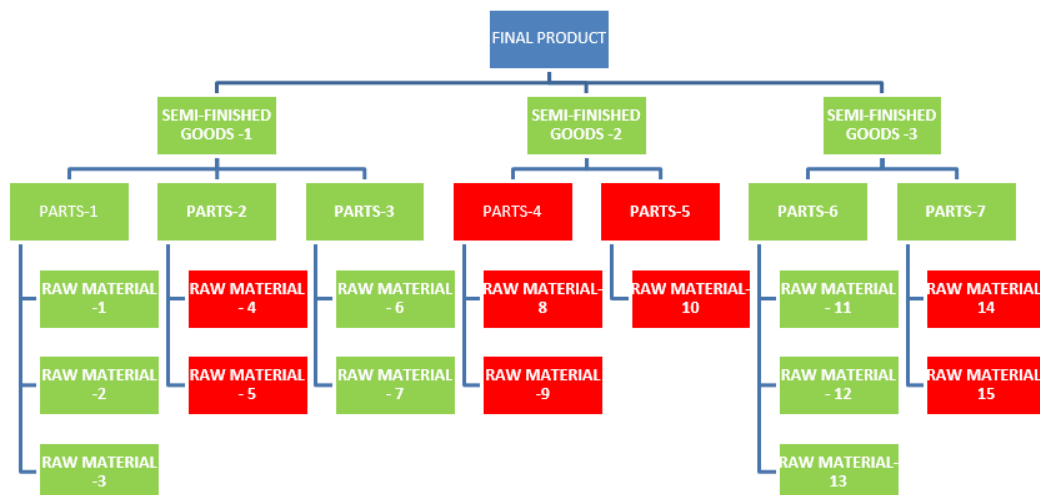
FINAL PRODUCT

SEMI-FINISHED GOODS -1

SEMI-FINISHED GOODS -2

SEMI-FINISHED GOODS -3

PARTS-1

PARTS-2

PARTS-3

PARTS-4

PARTS-5

PARTS-6

PARTS-7

RAW MATERIAL -1

RAW MATERIAL -2

RAW MATERIAL -3

RAW MATERIAL - 4

RAW MATERIAL - 5

RAW MATERIAL - 6

RAW MATERIAL - 7

RAW MATERIAL-8

RAW MATERIAL -9

RAW MATERIAL-10

RAW MATERIAL - 11

RAW MATERIAL - 12

RAW MATERIAL-13

RAW MATERIAL 14

RAW MATERIAL 15